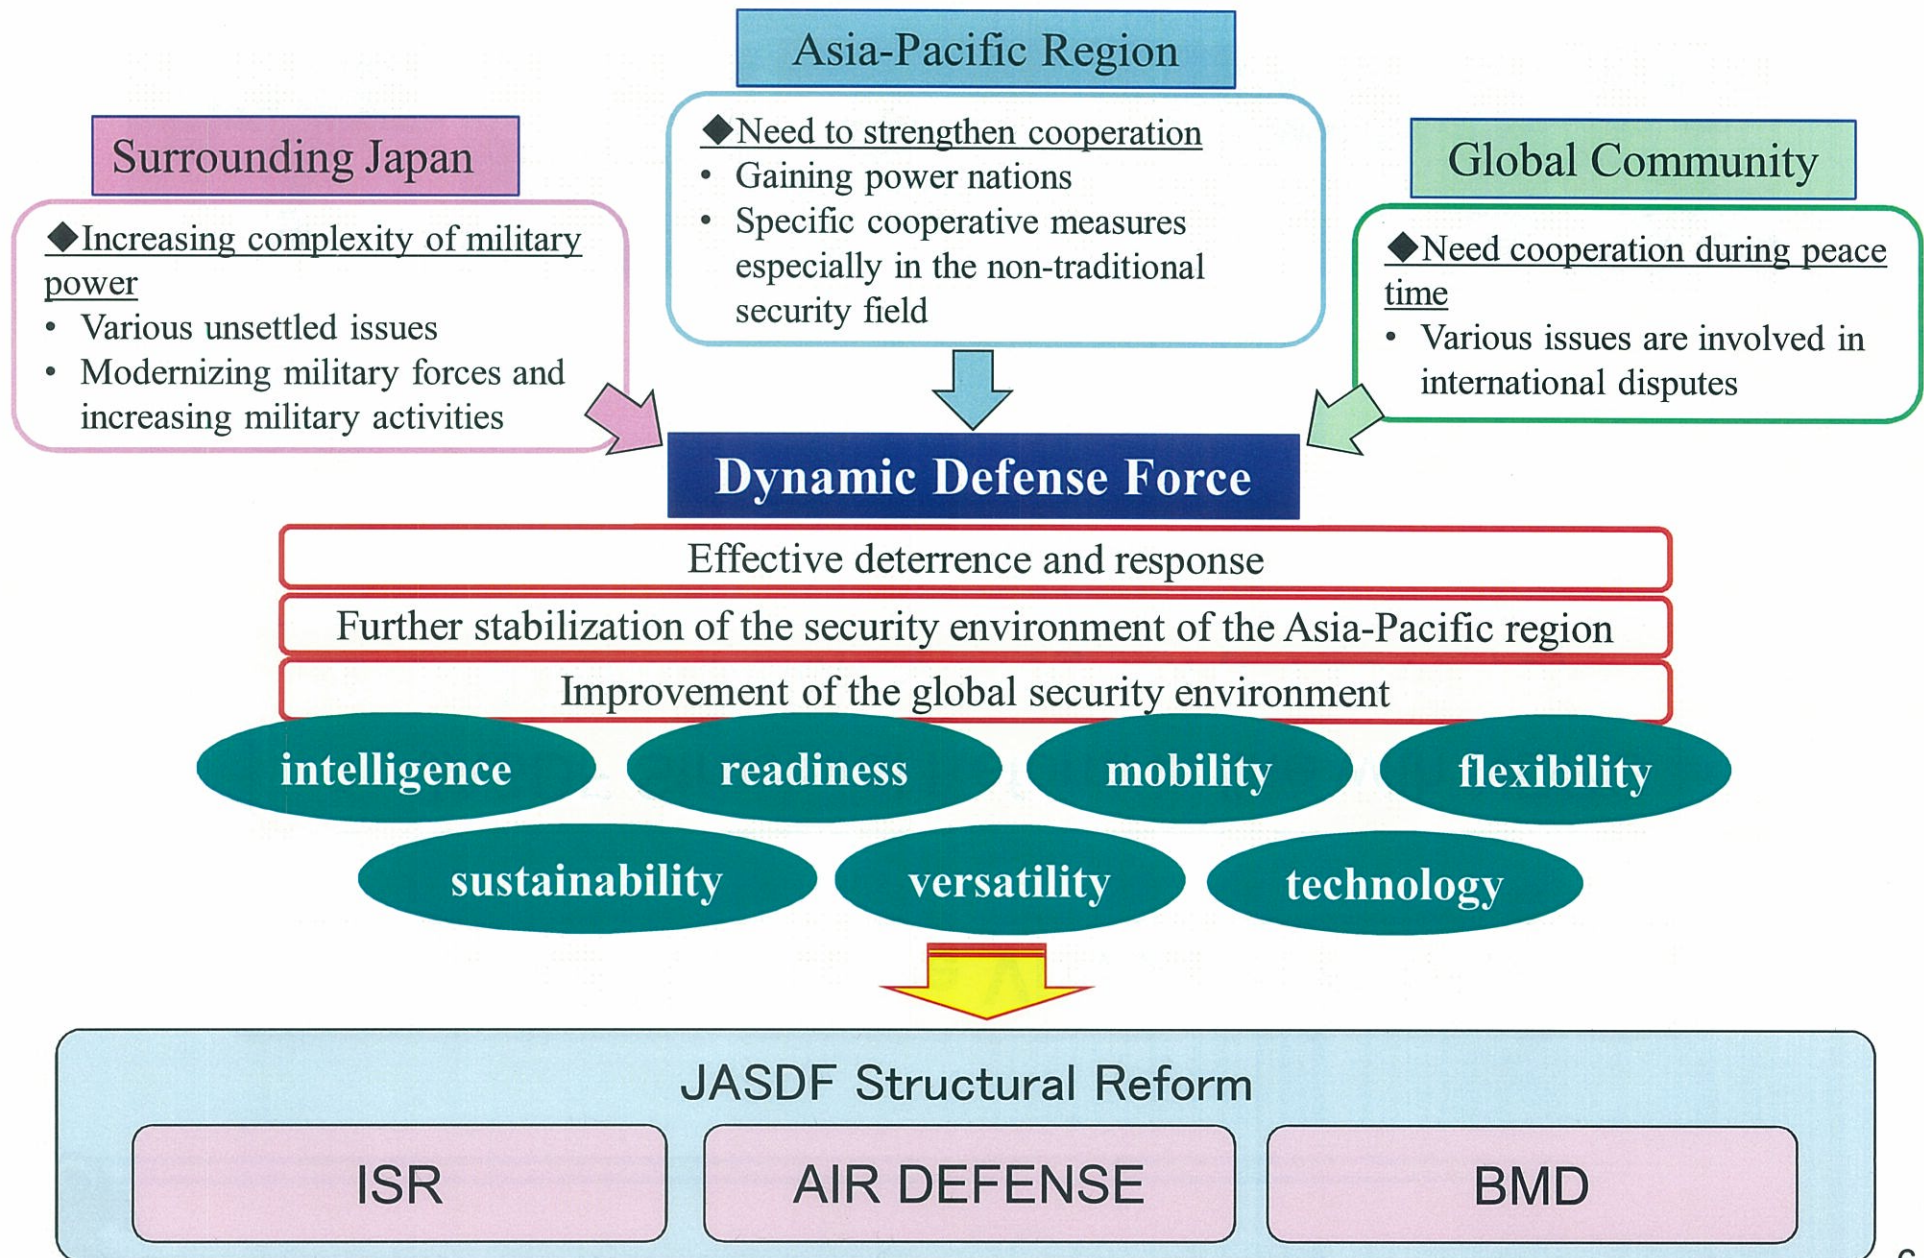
Surrounding Japan

◆Increasing complexity of military power
• Various unsettled issues
• Modernizing military forces and increasing military activities

Asia-Pacific Region

◆Need to strengthen cooperation
• Gaining power nations
• Specific cooperative measures especially in the non-traditional security field

Global Community

◆Need cooperation during peace time
• Various issues are involved in international disputes

Dynamic Defense Force

Effective deterrence and response

Further stabilization of the security environment of the Asia-Pacific region

Improvement of the global security environment

intelligence readiness mobility flexibility

sustainability versatility technology

JASDF Structural Reform

ISR AIR DEFENSE BMD